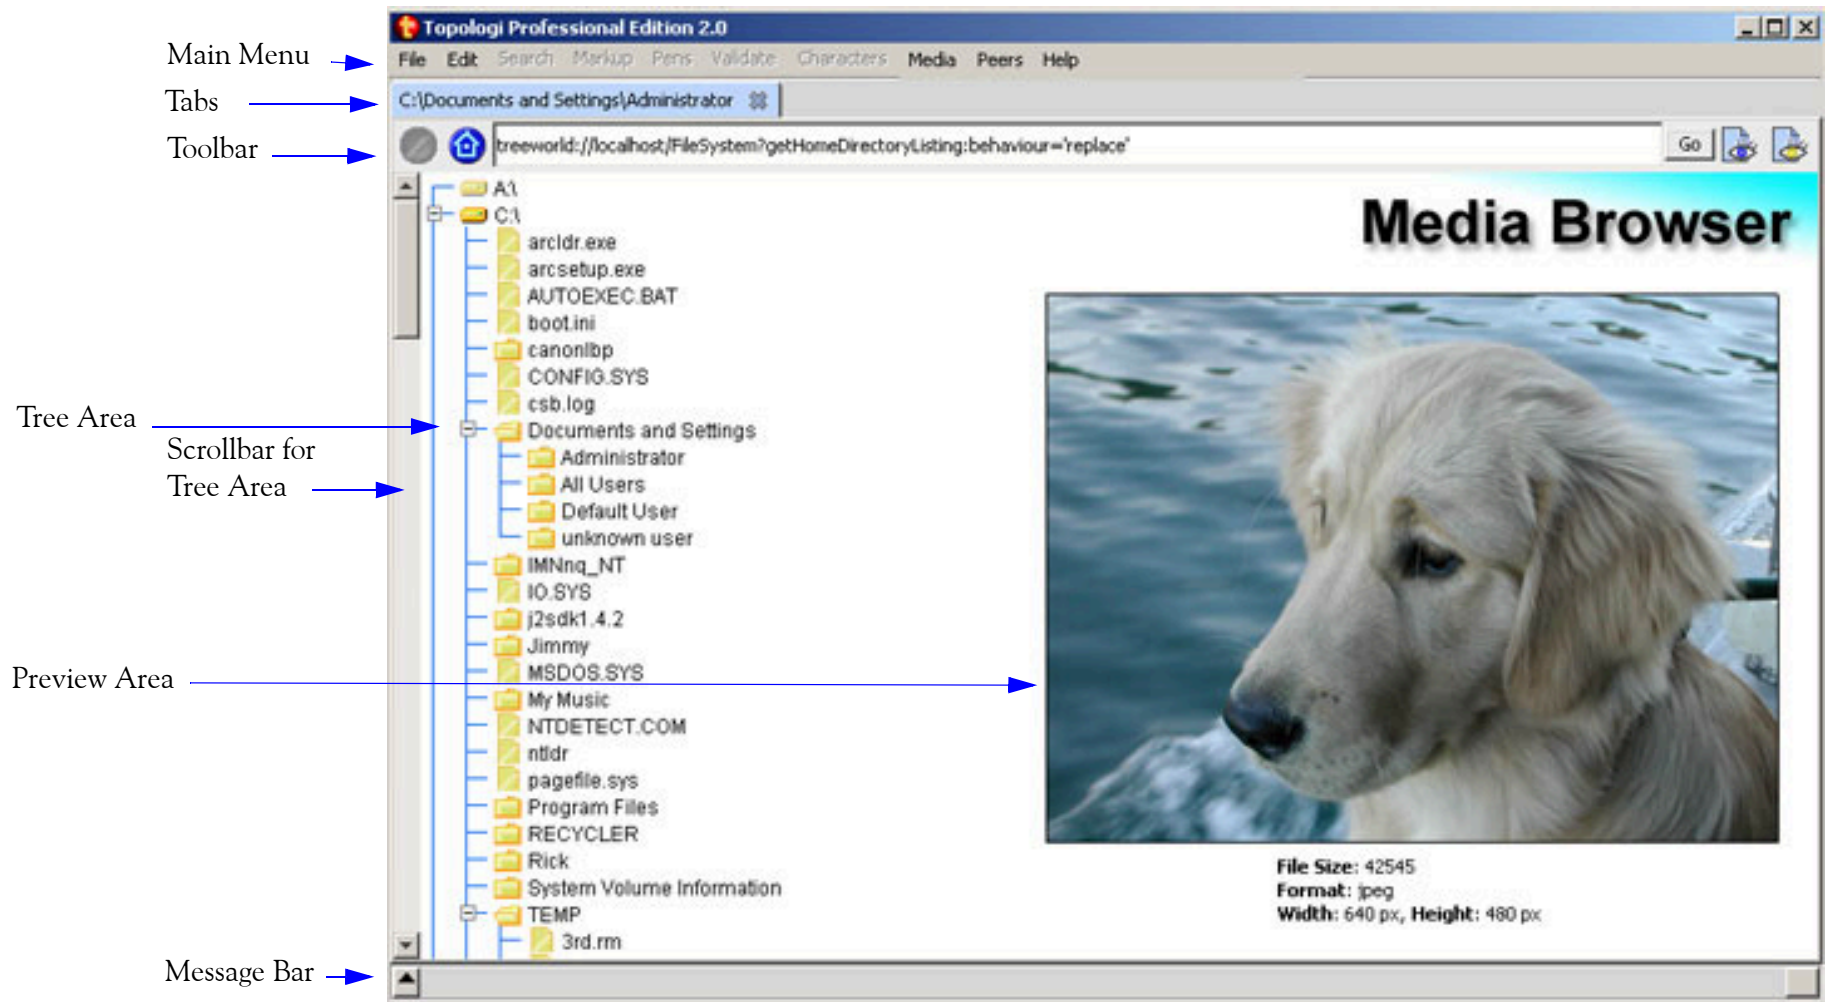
Main Menu

Tabs

Toolbar

Tree Area

Scrollbar for Tree Area

Preview Area

Message Bar

Topologi Professional Edition 2.0

File Edit Search Markup Pens Validate Characters Media Peers Help

C:\Documents and Settings\Administrator

treeworld://localhost/FileSystem?getHomeDirectoryListing:behaviour='replace'

Go

A:\
C:\
arcldr.exe
arcsetup.exe
AUTOEXEC.BAT
boot.ini
canonlbp
CONFIG.SYS
csb.log
Documents and Settings
Administrator
All Users
Default User
unknown user
IMNnq_NT
IO.SYS
j2sdk1.4.2
Jimmy
MSDOS.SYS
My Music
NTDETECT.COM
ntldr
pagefile.sys
Program Files
RECYCLER
Rick
System Volume Information
TEMP
3rd.rm

Media Browser

File Size: 42545
Format: jpeg
Width: 640 px, Height: 480 px